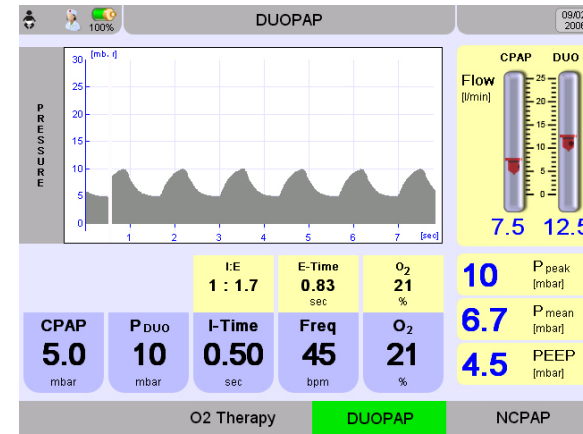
100%

DUOPAP

09/02
2006

PRESSURE

[mb. r]
30
25
20
15
10
5
0
1 2 3 4 5 6 7 [sec]

CPAP DUO

Flow
[l/min]

25
20
15
10
5
0

7.5 12.5

I:E
1 : 1.7

E-Time
0.83
sec

$O_2$
21
%

10 P peak [mbar]

6.7 P mean [mbar]

4.5 PEEP [mbar]

CPAP
5.0
mbar

P DUO
10
mbar

I-Time
0.50
sec

Freq
45
bpm

$O_2$
21
%

O2 Therapy

DUOPAP

NCPAP